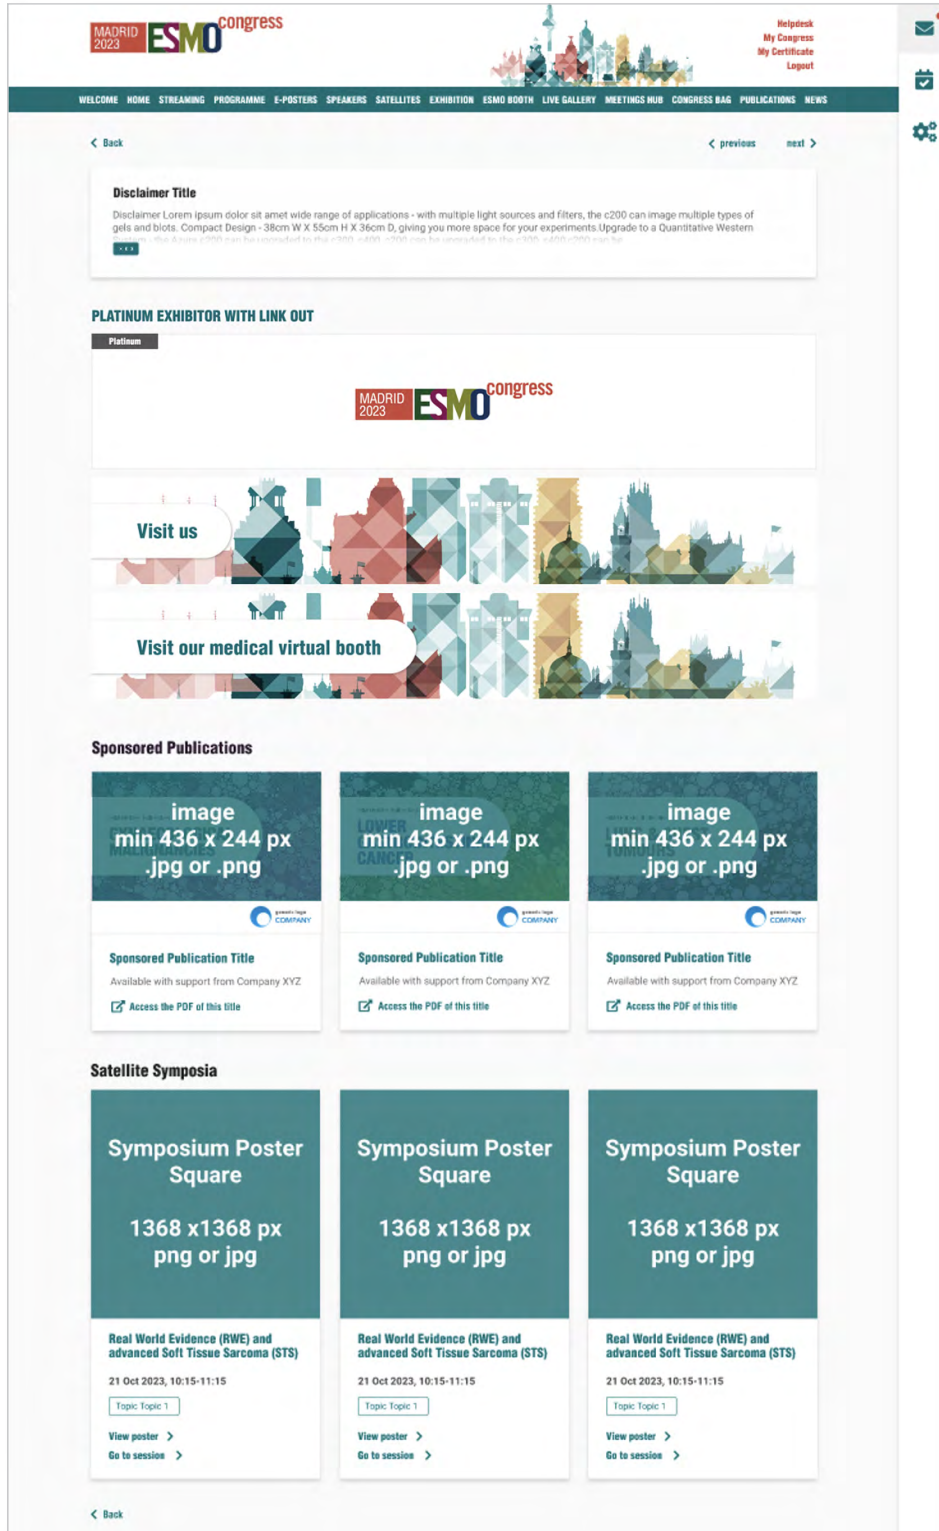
MADRID 2023 ESMO congress

Helpdesk
My Congress
My Certificate
Logout

WELCOME HOME STREAMING PROGRAMME E-POSTERS SPEAKERS SATELLITES EXHIBITION ESMO BOOTH LIVE GALLERY MEETINGS HUB CONGRESS BAG PUBLICATIONS NEWS

Back

previous next

Disclaimer Title

Disclaimer Lorem ipsum dolor sit amet wide range of applications - with multiple light sources and filters, the c200 can image multiple types of gels and blots. Compact Design - 38cm W X 55cm H X 36cm D, giving you more space for your experiments.Upgrade to a Quantitative Western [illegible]

...

PLATINUM EXHIBITOR WITH LINK OUT

Platinum

MADRID 2023 ESMO congress

Visit us

Visit our medical virtual booth

Sponsored Publications

image
min 436 x 244 px
.jpg or .png

COMPANY

Sponsored Publication Title

Available with support from Company XYZ

Access the PDF of this title

image
min 436 x 244 px
.jpg or .png

COMPANY

Sponsored Publication Title

Available with support from Company XYZ

Access the PDF of this title

image
min 436 x 244 px
.jpg or .png

COMPANY

Sponsored Publication Title

Available with support from Company XYZ

Access the PDF of this title

Satellite Symposia

Symposium Poster Square

1368 x1368 px
png or jpg

Real World Evidence (RWE) and advanced Soft Tissue Sarcoma (STS)

21 Oct 2023, 10:15-11:15

Topic Topic 1

View poster

Go to session

Symposium Poster Square

1368 x1368 px
png or jpg

Real World Evidence (RWE) and advanced Soft Tissue Sarcoma (STS)

21 Oct 2023, 10:15-11:15

Topic Topic 1

View poster

Go to session

Symposium Poster Square

1368 x1368 px
png or jpg

Real World Evidence (RWE) and advanced Soft Tissue Sarcoma (STS)

21 Oct 2023, 10:15-11:15

Topic Topic 1

View poster

Go to session

Back